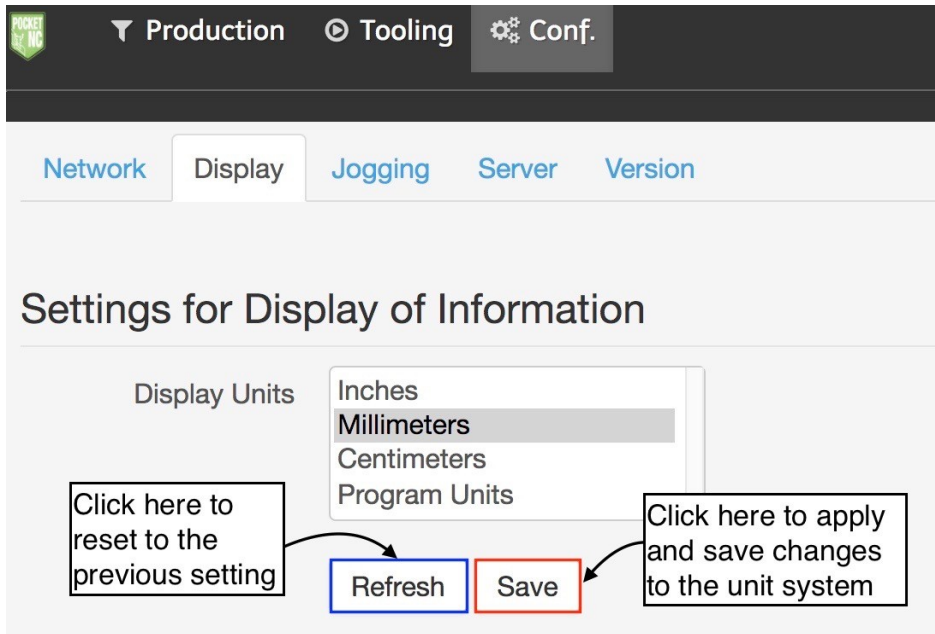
POCKET NC

Production Tooling Conf.

Network Display Jogging Server Version

Settings for Display of Information

Display Units
Inches
Millimeters
Centimeters
Program Units

Click here to reset to the previous setting

Refresh Save

Click here to apply and save changes to the unit system